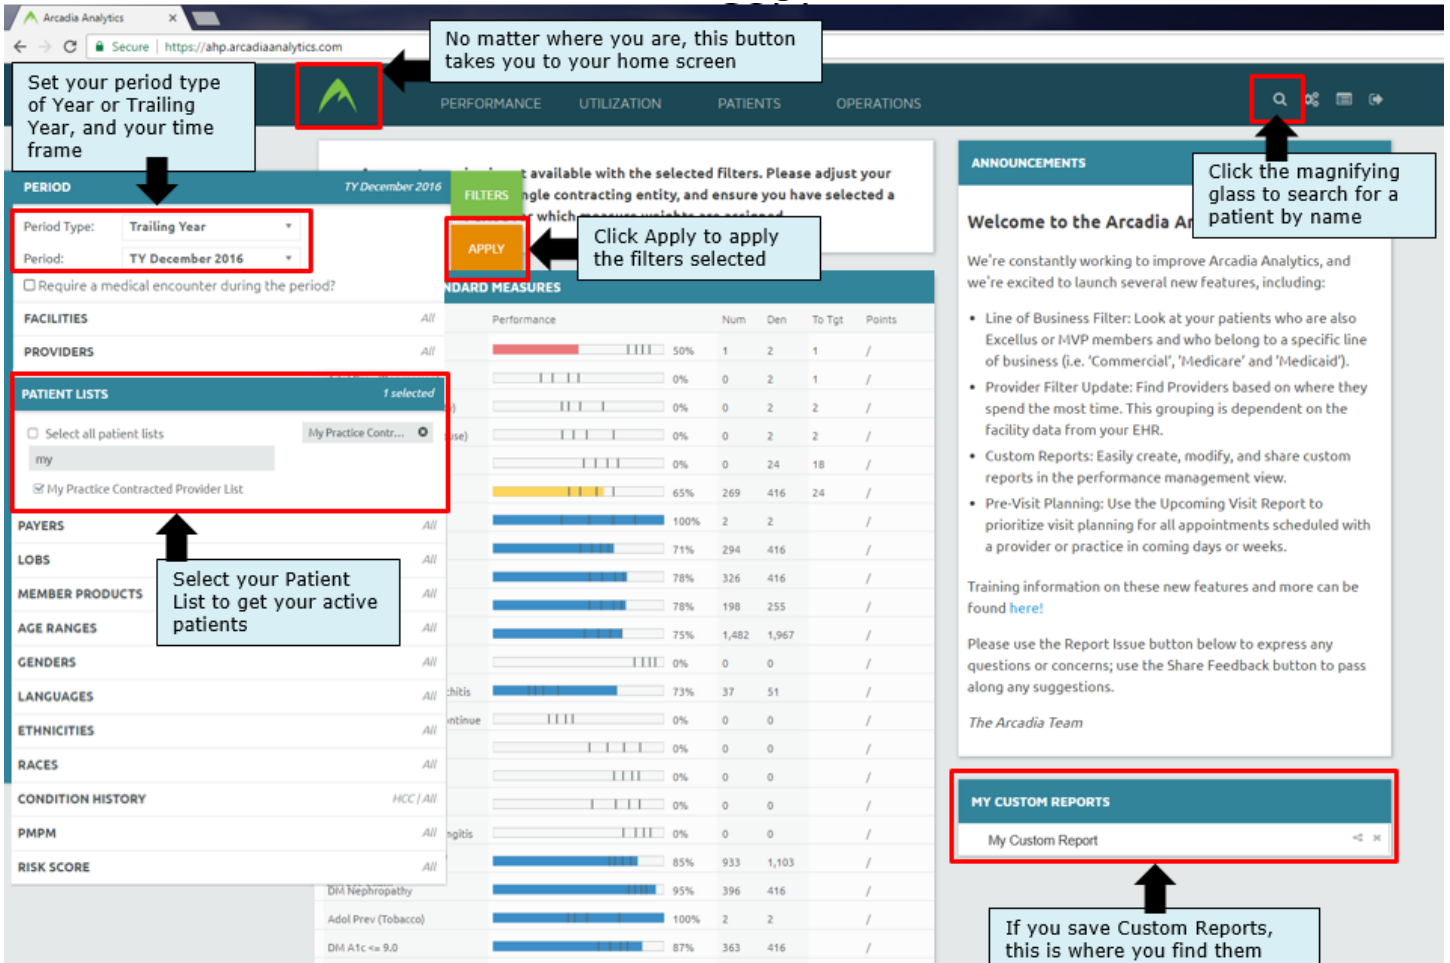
Arcadia Analytics

Secure | https://ahp.arcadiaanalytics.com

No matter where you are, this button takes you to your home screen

PERFORMANCE UTILIZATION PATIENTS OPERATIONS

Set your period type of Year or Trailing Year, and your time frame

Click the magnifying glass to search for a patient by name

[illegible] t available with the selected filters. Please adjust your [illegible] ngle contracting entity, and ensure you have selected a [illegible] r which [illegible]

PERIOD TY December 2016

FILTERS

APPLY

Click Apply to apply the filters selected

Period Type: Trailing Year

Period: TY December 2016

Require a medical encounter during the period?

FACILITIES All

PROVIDERS All

PATIENT LISTS 1 selected

Select all patient lists

My Practice Contr...

my

My Practice Contracted Provider List

PAYERS All

LOBS All

MEMBER PRODUCTS All

AGE RANGES All

GENDERS All

LANGUAGES All

ETHNICITIES All

RACES All

CONDITION HISTORY HCC / All

PMPM All

RISK SCORE All

Select your Patient List to get your active patients

NDARD MEASURES

| | Performance | | Num | Den | To Tgt | Points |
|---|---|---|---|---|---|---|
| | | 50% | 1 | 2 | 1 | / |
| | | 0% | 0 | 2 | 1 | / |
| ) | | 0% | 0 | 2 | 2 | / |
| se) | | 0% | 0 | 2 | 2 | / |
| | | 0% | 0 | 24 | 18 | / |
| | | 65% | 269 | 416 | 24 | / |
| | | 100% | 2 | 2 | | / |
| | | 71% | 294 | 416 | | / |
| | | 78% | 326 | 416 | | / |
| | | 78% | 198 | 255 | | / |
| | | 75% | 1,482 | 1,967 | | / |
| | | 0% | 0 | 0 | | / |
| hitis | | 73% | 37 | 51 | | / |
| ntinue | | 0% | 0 | 0 | | / |
| | | 0% | 0 | 0 | | / |
| | | 0% | 0 | 0 | | / |
| | | 0% | 0 | 0 | | / |
| ngitis | | 0% | 0 | 0 | | / |
| | | 85% | 933 | 1,103 | | / |
| DM Nephropathy | | 95% | 396 | 416 | | / |
| Adol Prev (Tobacco) | | 100% | 2 | 2 | | / |
| DM A1c <= 9.0 | | 87% | 363 | 416 | | / |

ANNOUNCEMENTS

Welcome to the Arcadia Ar

We're constantly working to improve Arcadia Analytics, and we're excited to launch several new features, including:

• Line of Business Filter: Look at your patients who are also Excellus or MVP members and who belong to a specific line of business (i.e. 'Commercial', 'Medicare' and 'Medicaid').
• Provider Filter Update: Find Providers based on where they spend the most time. This grouping is dependent on the facility data from your EHR.
• Custom Reports: Easily create, modify, and share custom reports in the performance management view.
• Pre-Visit Planning: Use the Upcoming Visit Report to prioritize visit planning for all appointments scheduled with a provider or practice in coming days or weeks.

Training information on these new features and more can be found here!

Please use the Report Issue button below to express any questions or concerns; use the Share Feedback button to pass along any suggestions.

The Arcadia Team

MY CUSTOM REPORTS

My Custom Report

If you save Custom Reports, this is where you find them